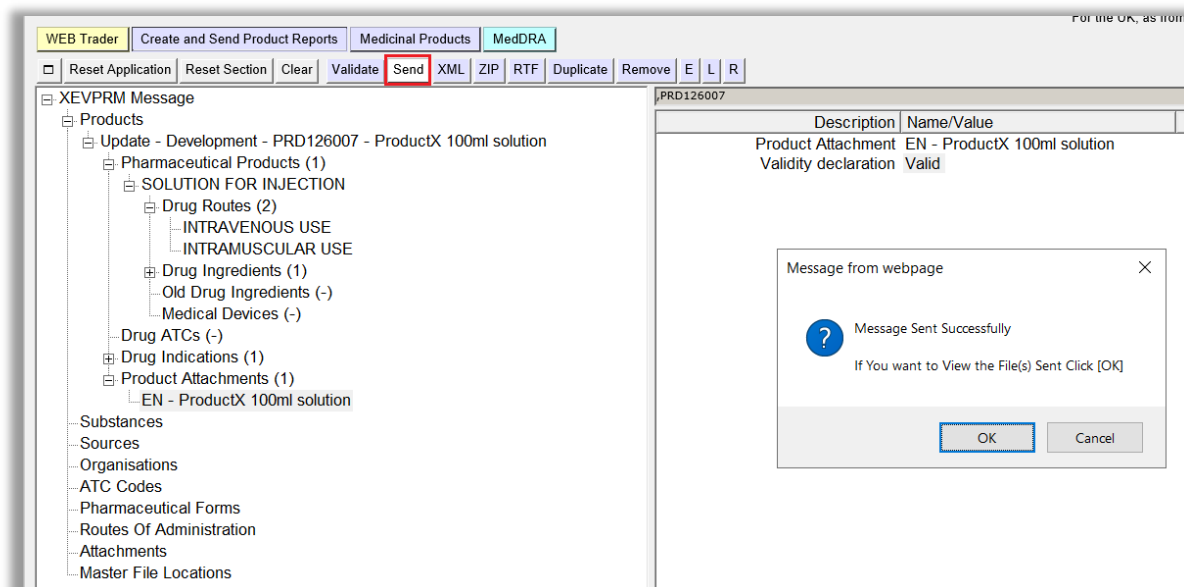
For the UK, as from

WEB Trader | Create and Send Product Reports | Medicinal Products | MedDRA

Reset Application | Reset Section | Clear | Validate | Send | XML | ZIP | RTF | Duplicate | Remove | E | L | R

XEVPRM Message
Products
Update - Development - PRD126007 - ProductX 100ml solution
Pharmaceutical Products (1)
SOLUTION FOR INJECTION
Drug Routes (2)
INTRAVENOUS USE
INTRAMUSCULAR USE
Drug Ingredients (1)
Old Drug Ingredients (-)
Medical Devices (-)
Drug ATCs (-)
Drug Indications (1)
Product Attachments (1)
EN - ProductX 100ml solution
Substances
Sources
Organisations
ATC Codes
Pharmaceutical Forms
Routes Of Administration
Attachments
Master File Locations

,PRD126007

| Description | Name/Value |
|---|---|
| Product Attachment | EN - ProductX 100ml solution |
| Validity declaration | Valid |

Message from webpage

Message Sent Successfully

If You want to View the File(s) Sent Click [OK]

OK | Cancel